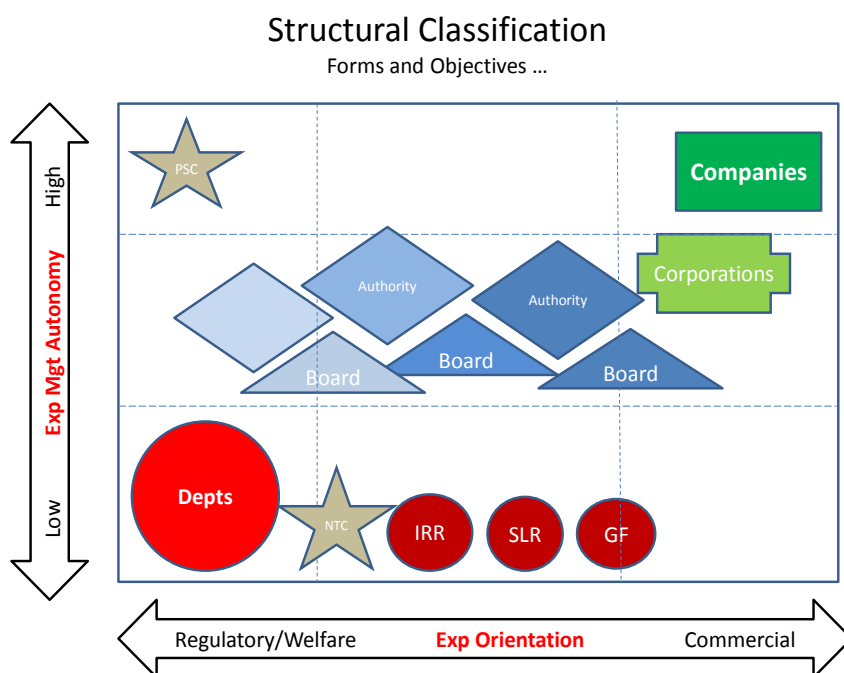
Structural Classification

Forms and Objectives …

High

Exp Mgt Autonomy

Low

PSC

Companies

Authority

Authority

Corporations

Board

Board

Board

Depts

NTC

IRR

SLR

GF

Regulatory/Welfare

Exp Orientation

Commercial